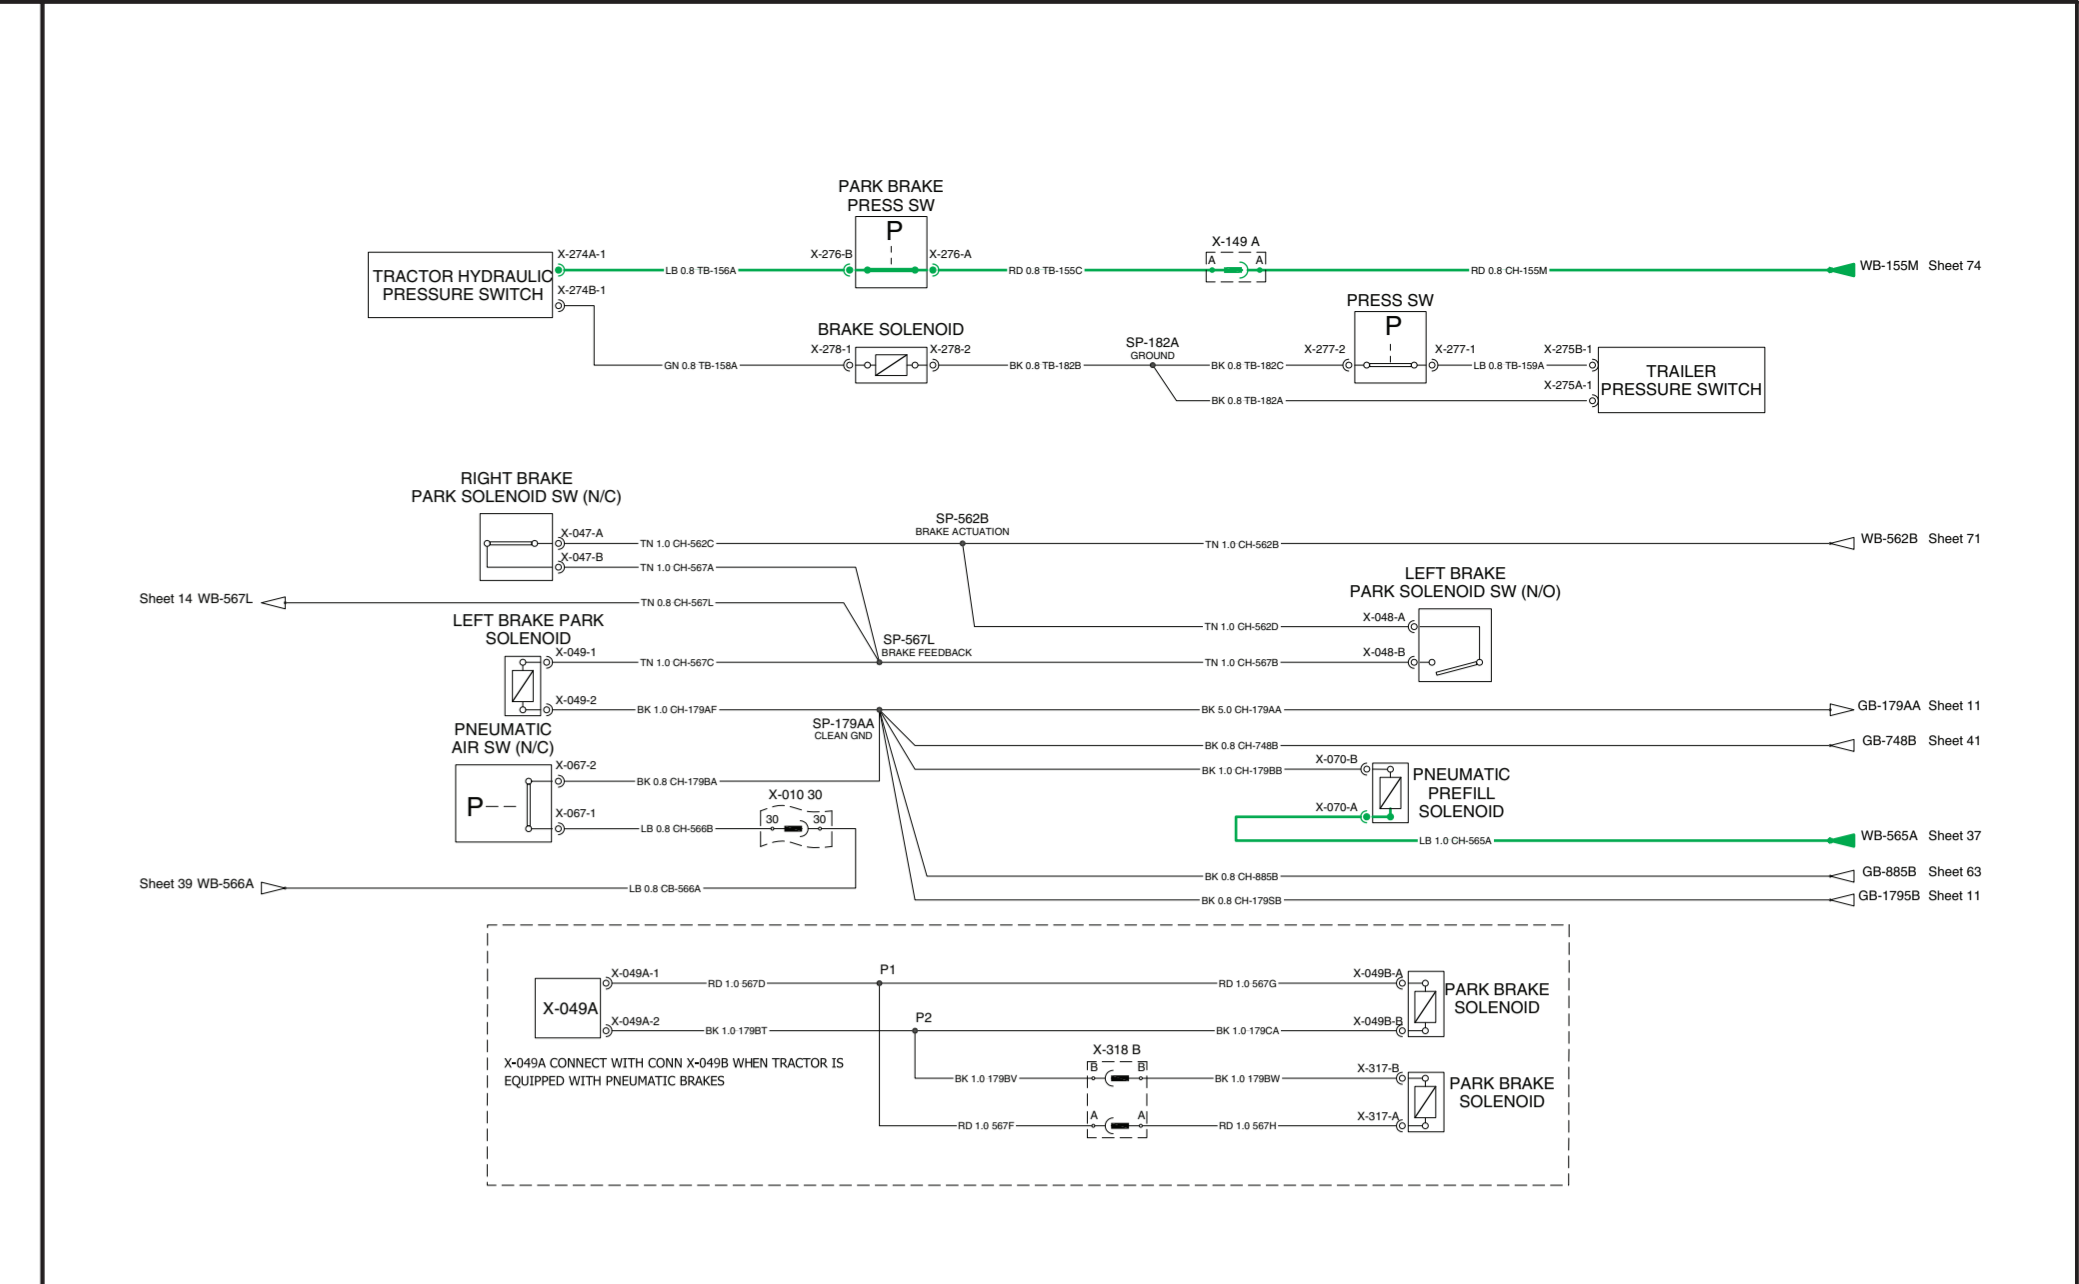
PARK BRAKE
PRESS SW
P
TRACTOR HYDRAULIC
PRESSURE SWITCH
X-274A-1
LB 0.8 TB-156A
X-276-B
X-276-A
RD 0.8 TB-155C
X-149 A
A
A
RD 0.8 CH-155M
WB-155M Sheet 74
X-274B-1
PRESS SW
P
BRAKE SOLENOID
X-278-1
X-278-2
SP-182A
GROUND
X-277-2
X-277-1
X-275B-1
TRAILER
PRESSURE SWITCH
GN 0.8 TB-158A
BK 0.8 TB-182B
BK 0.8 TB-182C
LB 0.8 TB-159A
X-275A-1
BK 0.8 TB-182A

RIGHT BRAKE
PARK SOLENOID SW (N/C)
X-047-A
TN 1.0 CH-562C
SP-562B
BRAKE ACTUATION
TN 1.0 CH-562B
WB-562B Sheet 71
X-047-B
TN 1.0 CH-567A
LEFT BRAKE
PARK SOLENOID SW (N/O)
Sheet 14 WB-567L
TN 0.8 CH-567L
X-048-A
LEFT BRAKE PARK
SOLENOID
TN 1.0 CH-562D
SP-567L
BRAKE FEEDBACK
X-049-1
TN 1.0 CH-567C
TN 1.0 CH-567B
X-048-B
X-049-2
BK 1.0 CH-179AF
BK 5.0 CH-179AA
GB-179AA Sheet 11
SP-179AA
CLEAN GND
PNEUMATIC
AIR SW (N/C)
BK 0.8 CH-748B
GB-748B Sheet 41
X-067-2
BK 1.0 CH-179BB
X-070-B
PNEUMATIC
PREFILL
SOLENOID
P
BK 0.8 CH-179BA
X-010 30
30
30
X-067-1
LB 0.8 CH-566B
X-070-A
LB 1.0 CH-565A
WB-565A Sheet 37
Sheet 39 WB-566A
LB 0.8 CB-566A
BK 0.8 CH-885B
GB-885B Sheet 63
BK 0.8 CH-179SB
GB-1795B Sheet 11

X-049A
X-049A-1
RD 1.0 567D
P1
RD 1.0 567G
X-049B-A
PARK BRAKE
SOLENOID
X-049A-2
BK 1.0 179BT
P2
BK 1.0 179CA
X-049B-B
X-049A CONNECT WITH CONN X-049B WHEN TRACTOR IS EQUIPPED WITH PNEUMATIC BRAKES
X-318 B
B
B
BK 1.0 179BV
BK 1.0 179BW
X-317-B
PARK BRAKE
SOLENOID
A
A
RD 1.0 567F
RD 1.0 567H
X-317-A